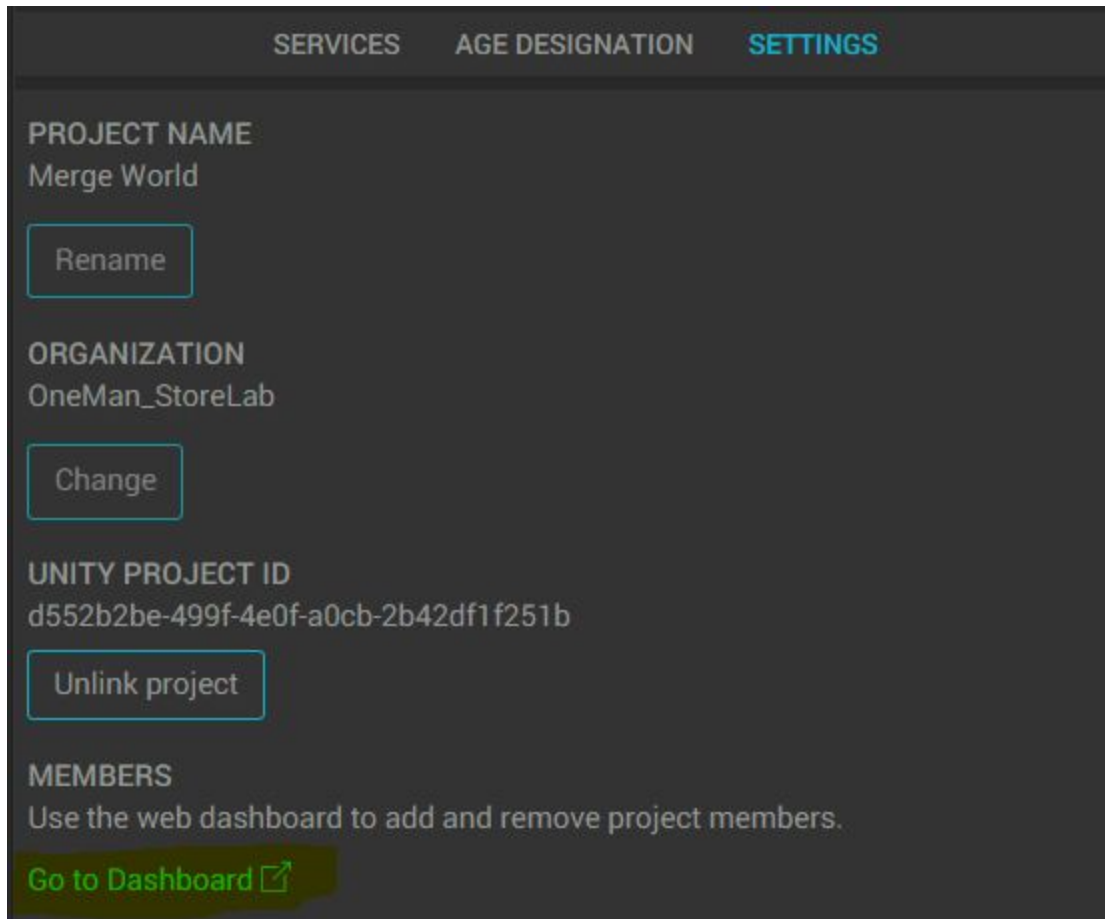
SERVICES AGE DESIGNATION SETTINGS

PROJECT NAME
Merge World

Rename

ORGANIZATION
OneMan_StoreLab

Change

UNITY PROJECT ID
d552b2be-499f-4e0f-a0cb-2b42df1f251b

Unlink project

MEMBERS
Use the web dashboard to add and remove project members.

Go to Dashboard